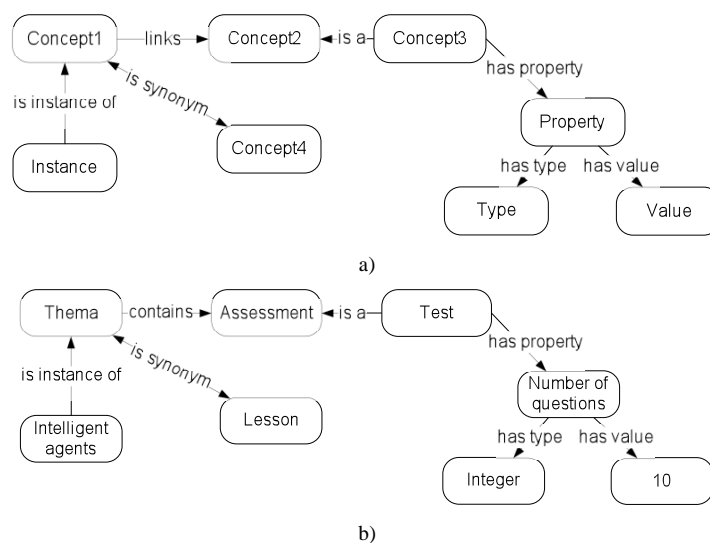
Concept1 links Concept2 is a Concept3

is instance of

is synonym

has property

Instance

Concept4

Property

has type

has value

Type

Value

a)

Thema contains Assessment is a Test

is instance of

is synonym

has property

Intelligent agents

Lesson

Number of questions

has type

has value

Integer

10

b)